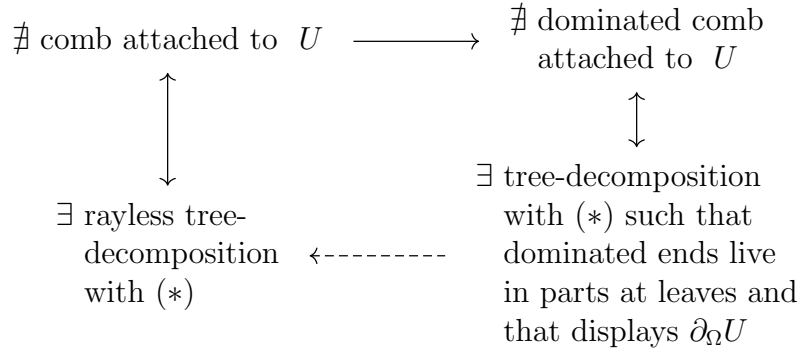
$\nexists$ comb attached to $U$

$\nexists$ dominated comb attached to $U$

$\exists$ rayless tree-decomposition with $(*)$

$\exists$ tree-decomposition with $(*)$ such that dominated ends live in parts at leaves and that displays $\partial_\Omega U$